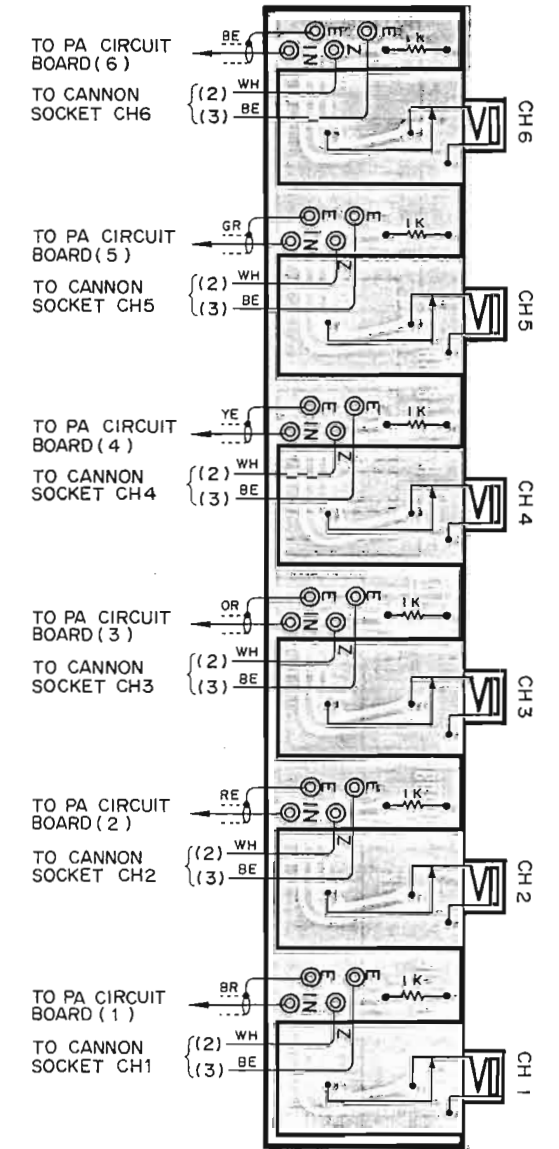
TO PA CIRCUIT BOARD (6)
BE
TO CANNON SOCKET CH6
(2) WH
(3) BE
E E
N Z
1K
CH6

TO PA CIRCUIT BOARD (5)
GR
TO CANNON SOCKET CH5
(2) WH
(3) BE
E E
N Z
1K
CH5

TO PA CIRCUIT BOARD (4)
YE
TO CANNON SOCKET CH4
(2) WH
(3) BE
E E
N Z
1K
CH 4

TO PA CIRCUIT BOARD (3)
OR
TO CANNON SOCKET CH3
(2) WH
(3) BE
E E
N Z
1K
CH 3

TO PA CIRCUIT BOARD (2)
RE
TO CANNON SOCKET CH2
(2) WH
(3) BE
E E
N Z
1K
CH 2

TO PA CIRCUIT BOARD (1)
BR
TO CANNON SOCKET CH1
(2) WH
(3) BE
E E
N Z
1K
CH 1